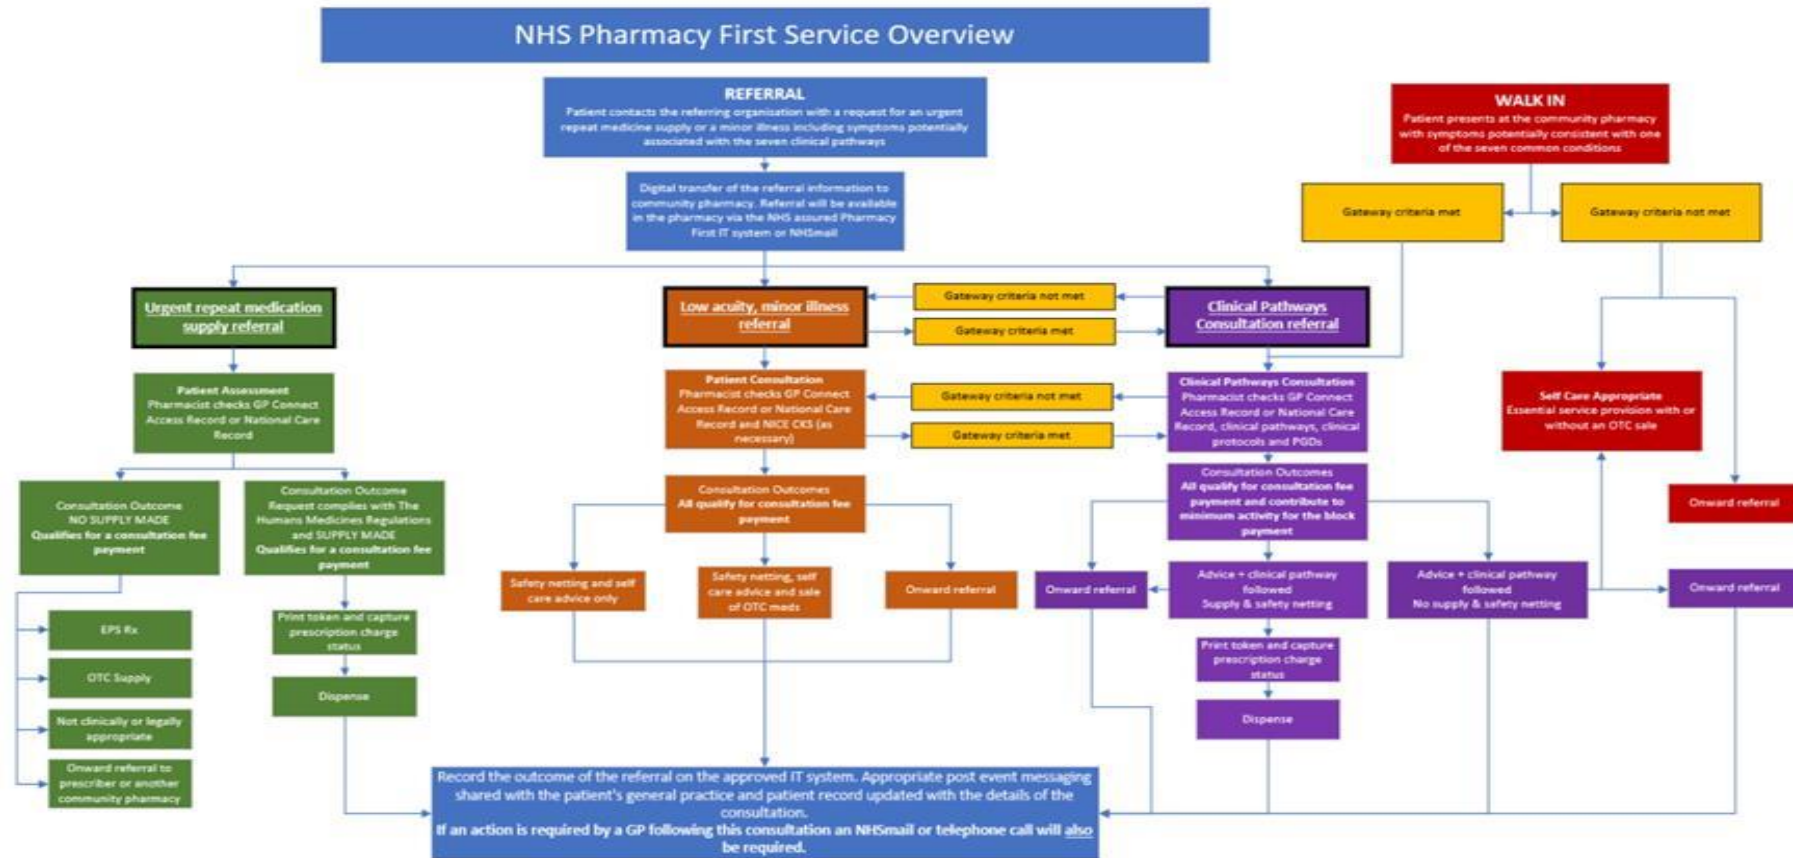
NHS Pharmacy First Service Overview

REFERRAL
Patient contacts the referring organisation with a request for an urgent repeat medicine supply or a minor illness including symptoms potentially associated with the seven clinical pathways

WALK IN
Patient presents at the community pharmacy with symptoms potentially consistent with one of the seven common conditions

Digital transfer of the referral information to community pharmacy. Referral will be available in the pharmacy via the NHS assured Pharmacy First IT system or NHSmail

Gateway criteria met

Gateway criteria not met

Urgent repeat medication supply referral

Low acuity, minor illness referral

Gateway criteria not met

Gateway criteria met

Clinical Pathways Consultation referral

Patient Assessment
Pharmacist checks GP Connect Access Record or National Care Record

Patient Consultation
Pharmacist checks GP Connect Access Record or National Care Record and NICE CKS (as necessary)

Gateway criteria not met

Gateway criteria met

Clinical Pathways Consultation
Pharmacist checks GP Connect Access Record or National Care Record, clinical pathways, clinical protocols and PGDs

Self Care Appropriate
Essential service provision with or without an OTC sale

Consultation Outcome
NO SUPPLY MADE
Qualifies for a consultation fee payment

Consultation Outcome
Request complies with The Humans Medicines Regulations and SUPPLY MADE
Qualifies for a consultation fee payment

Consultation Outcomes
All qualify for consultation fee payment

Consultation Outcomes
All qualify for consultation fee payment and contribute to minimum activity for the block payment

Onward referral

Safety netting and self care advice only

Safety netting, self care advice and sale of OTC meds

Onward referral

Onward referral

Advice + clinical pathway followed
Supply & safety netting

Advice + clinical pathway followed
No supply & safety netting

Onward referral

EPS Rx

OTC Supply

Not clinically or legally appropriate

Onward referral to prescriber or another community pharmacy

Print token and capture prescription charge status

Dispense

Print token and capture prescription charge status

Dispense

Record the outcome of the referral on the approved IT system. Appropriate post event messaging shared with the patient's general practice and patient record updated with the details of the consultation.
If an action is required by a GP following this consultation an NHSmail or telephone call will also be required.